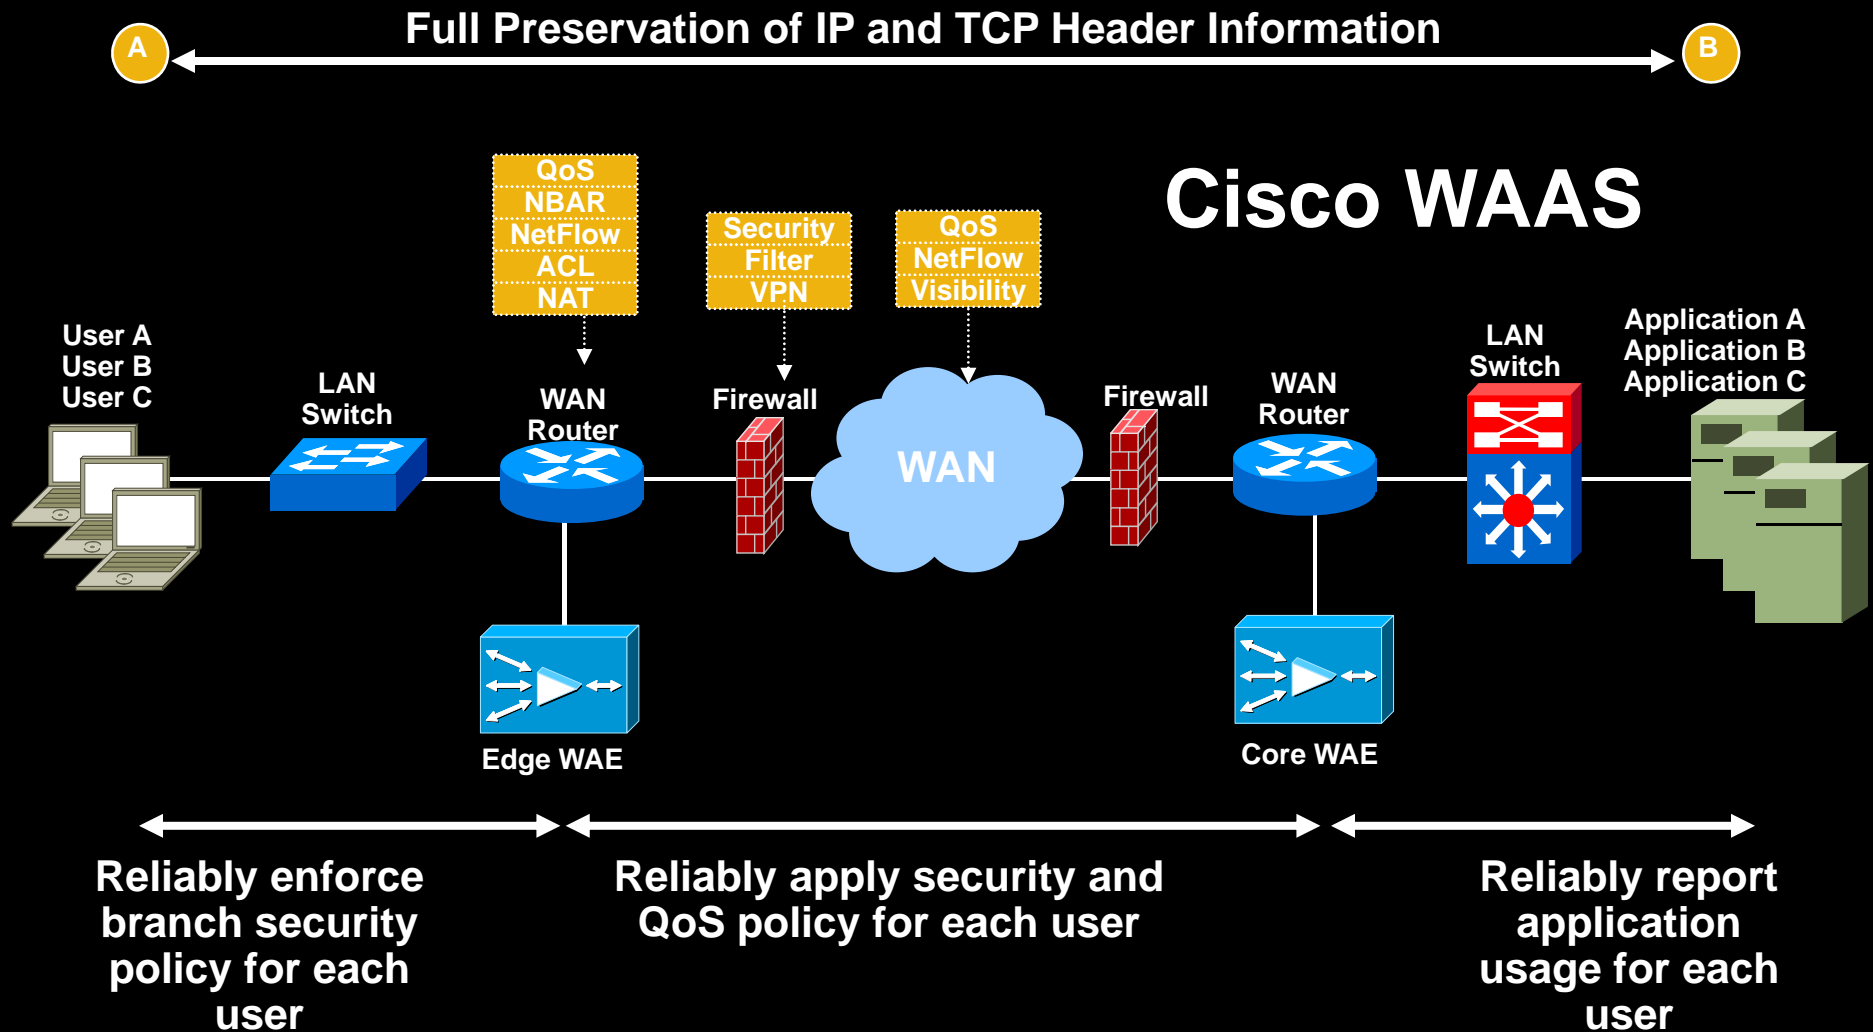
A

Full Preservation of IP and TCP Header Information

B

Cisco WAAS

QoS
NBAR
NetFlow
ACL
NAT

Security
Filter
VPN

QoS
NetFlow
Visibility

User A
User B
User C

LAN Switch

WAN Router

Firewall

WAN

Firewall

WAN Router

LAN Switch

Application A
Application B
Application C

Edge WAE

Core WAE

Reliably enforce branch security policy for each user

Reliably apply security and QoS policy for each user

Reliably report application usage for each user